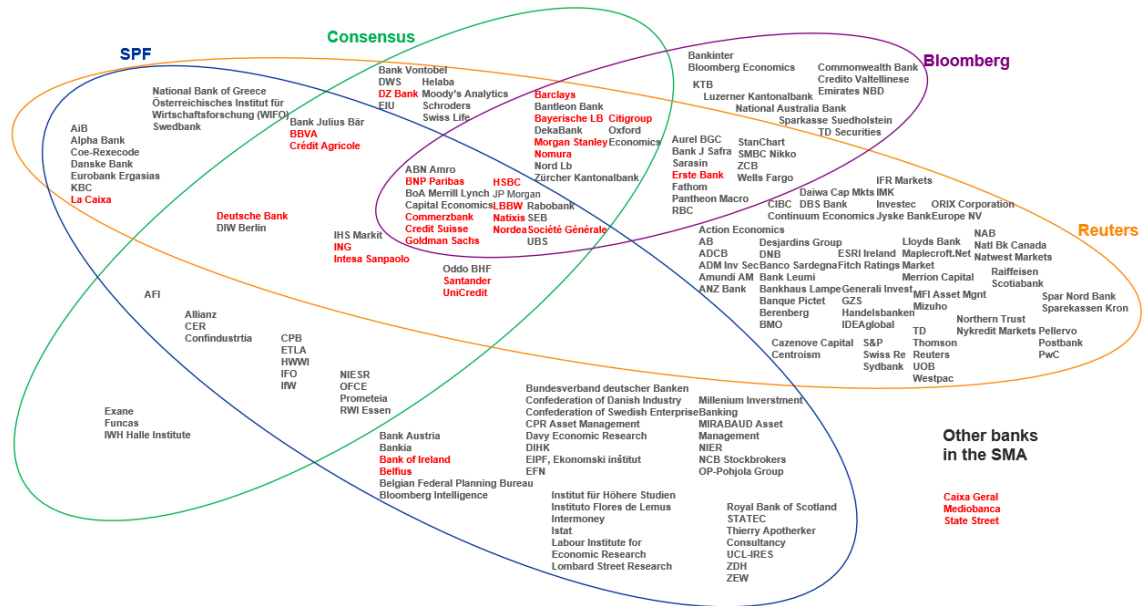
SPF

Consensus

Bloomberg

Reuters

National Bank of Greece
Österreichisches Institut für Wirtschaftsforschung (WIFO)
Swedbank

AiB
Alpha Bank
Coe-Rexecode
Danske Bank
Eurobank Ergasias
KBC
La Caixa

Bank Vontobel
DWS
Helaba
DZ Bank
Moody's Analytics
EIU
Schroders
Swiss Life

Bank Julius Bär
BBVA
Crédit Agricole

Barclays
Bantleon Bank
Bayerische LB
Citigroup
DekaBank
Oxford Economics
Morgan Stanley
Nomura
Nord Lb
Zürcher Kantonalbank

Bankinter
Bloomberg Economics
KTB
Luzerner Kantonalbank
Commonwealth Bank
Credito Valtellinese
Emirates NBD
National Australia Bank
Sparkasse Suedholstein
TD Securities

Aurel BGC
Bank J Safra
Sarasin
Erste Bank
Fathom
Pantheon Macro
RBC
StanChart
SMBC Nikko
ZCB
Wells Fargo

ABN Amro
BNP Paribas
BoA Merrill Lynch
Capital Economics
Commerzbank
Credit Suisse
Goldman Sachs
HSBC
JP Morgan
LBBW
Natixis
Nordea
Rabobank
SEB
Société Générale
UBS

Deutsche Bank
DIW Berlin

IHS Markit
ING
Intesa Sanpaolo

Oddo BHF
Santander
UniCredit

CIBC
Daiwa Cap Mkts
DBS Bank
Continuum Economics
IFR Markets
IMK
Investec
Jyske Bank
ORIX Corporation
Europe NV

Action Economics
AB
ADCB
ADM Inv Sec
Amundi AM
ANZ Bank
Desjardins Group
DNB
Banco Sardegna
Bank Leumi
Bankhaus Lampe
Banque Pictet
Berenberg
BMO
ESRI Ireland
Fitch Ratings
Generali Invest
GZS
Handelsbanken
IDEAglobal
Lloyds Bank
Maplecroft.Net
Market
Merrion Capital
MFI Asset Mgnt
Mizuho
NAB
Natl Bk Canada
Natwest Markets
Raiffeisen
Scotiabank
Spar Nord Bank
Sparekassen Kron

Cazenove Capital
Centroism
S&P
Swiss Re
Sydbank
TD
Thomson Reuters
UOB
Westpac
Northern Trust
Nykredit Markets
Pellervo
Postbank
PwC

AFI

Allianz
CER
Confindustrtia

CPB
ETLA
HWWI
IFO
IfW

NIESR
OFCE
Prometeia
RWI Essen

Exane
Funcas
IWH Halle Institute

Bundesverband deutscher Banken
Confederation of Danish Industry
Confederation of Swedish Enterprise
CPR Asset Management
Davy Economic Research
DIHK
EIPF, Ekonomski inštitut
EFN

Millenium Investment Banking
MIRABAUD Asset Management
NIER
NCB Stockbrokers
OP-Pohjola Group

Bank Austria
Bankia
Bank of Ireland
Belfius
Belgian Federal Planning Bureau
Bloomberg Intelligence

Institut für Höhere Studien
Instituto Flores de Lemus
Intermoney
Istat
Labour Institute for Economic Research
Lombard Street Research

Royal Bank of Scotland
STATEC
Thierry Apotherker Consultancy
UCL-IRES
ZDH
ZEW

Other banks in the SMA

Caixa Geral
Mediobanca
State Street